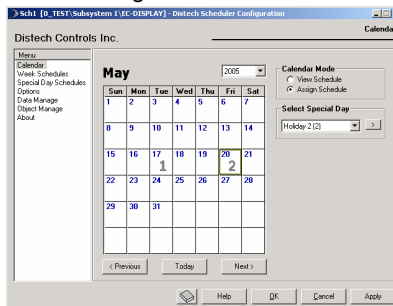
Sch1 [D_TEST\Subsystem 1\EC-DISPLAY] - Distech Scheduler Configuration

Distech Controls Inc.

Calenda

Menu
Calendar
Week Schedules
Special Day Schedules
Options
Data Manage
Object Manage
About

May

2005

| Sun | Mon | Tue | Wed | Thu | Fri | Sat |
|---|---|---|---|---|---|---|
| 1 | 2 | 3 | 4 | 5 | 6 | 7 |
| 8 | 9 | 10 | 11 | 12 | 13 | 14 |
| 15 | 16 | 17 1 | 18 | 19 | 20 2 | 21 |
| 22 | 23 | 24 | 25 | 26 | 27 | 28 |
| 29 | 30 | 31 | | | | |
| | | | | | | |

< Previous
Today
Next >

Calendar Mode
View Schedule
Assign Schedule

Select Special Day
Holiday 2 (2)
>

Help
OK
Cancel
Apply